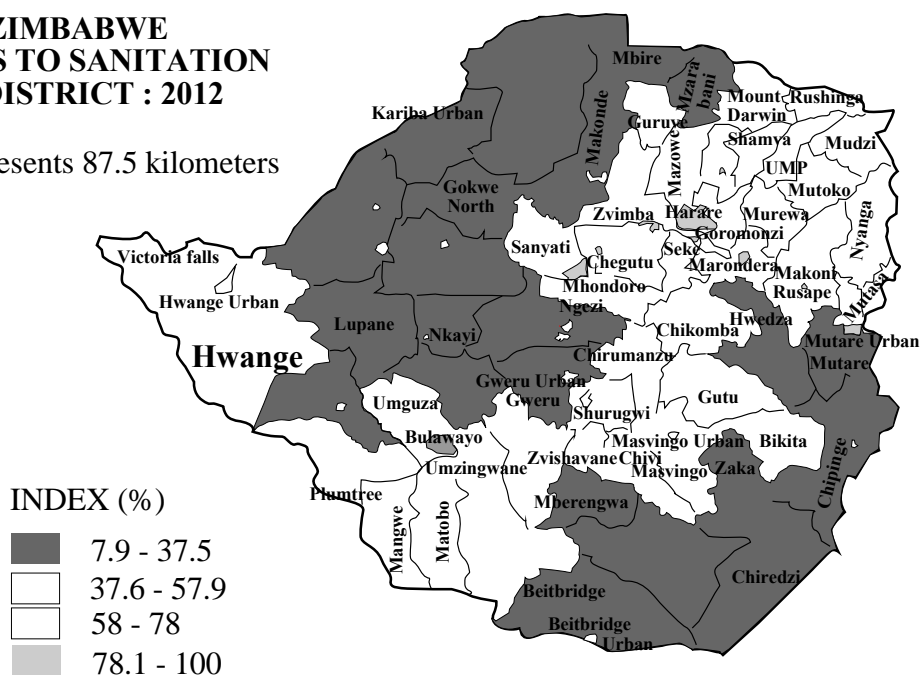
ZIMBABWE
S TO SANITATION
DISTRICT : 2012

esents 87.5 kilometers

Mbire
Mzarabani
Kariba Urban
Mount Darwin
Rushinga
Guruve
Makonde
Mazowe
Shamva
Mudzi
UMP
Gokwe North
Mutoko
Zvimba
Harare
Murewa
Goromonzi
Nyanga
Sanyati
Seke
Victoria falls
Chegutu
Marondera
Makoni
Rusape
Mhondoro Ngezi
Mutasa
Hwange Urban
Hwedza
Lupane
Nkayi
Chikomba
Mutare Urban
Hwange
Chirumanzu
Mutare
Gweru Urban
Gweru
Gutu
Umguza
Shurugwi
Bulawayo
Masvingo Urban
Bikita
Umzingwane
Zvishavane
Chivi
Masvingo
Zaka
Chipinge
Plumtree
Mberengwa
Mangwe
Matobo
Chiredzi
Beitbridge
Beitbridge Urban

INDEX (%)
7.9 - 37.5
37.6 - 57.9
58 - 78
78.1 - 100